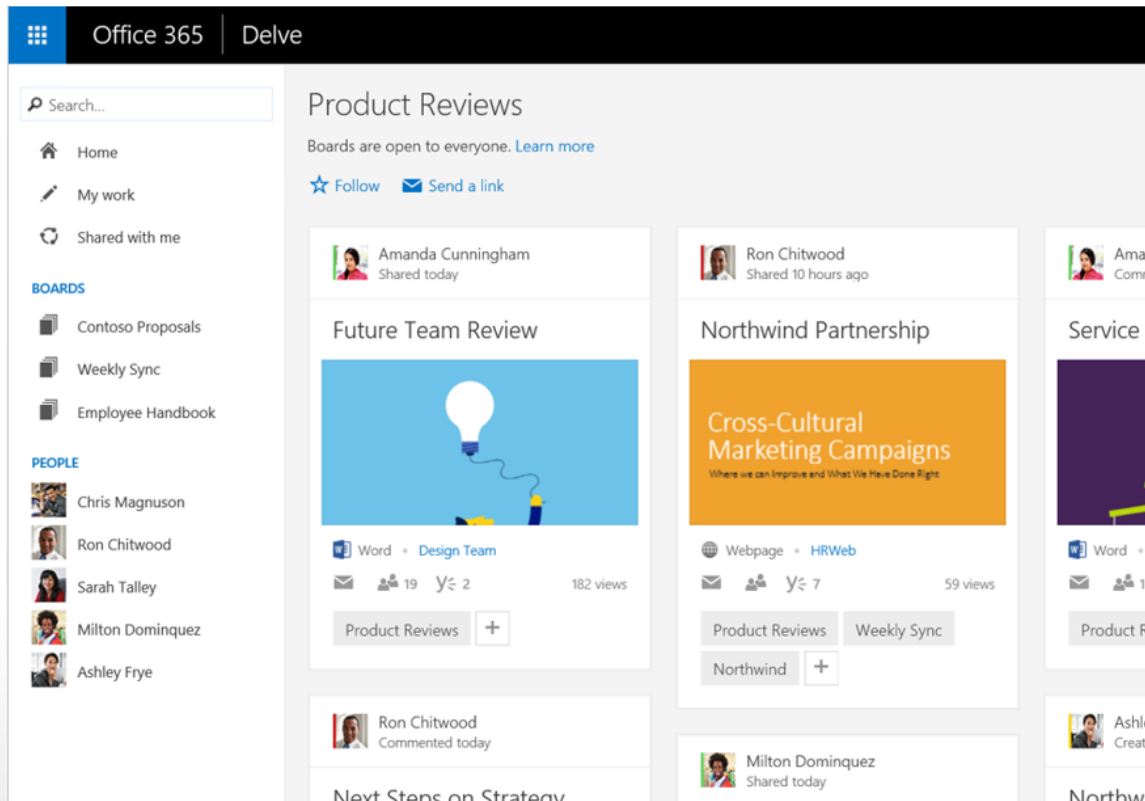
Office 365 | Delve

Search...

Home

My work

Shared with me

BOARDS

Contoso Proposals

Weekly Sync

Employee Handbook

PEOPLE

Chris Magnuson

Ron Chitwood

Sarah Talley

Milton Dominquez

Ashley Frye

Product Reviews

Boards are open to everyone. Learn more

Follow Send a link

Amanda Cunningham
Shared today

Future Team Review

Word • Design Team

19 2 182 views

Product Reviews +

Ron Chitwood
Shared 10 hours ago

Northwind Partnership

Cross-Cultural Marketing Campaigns
Where we can Improve and What We Have Done Right

Webpage • HRWeb

7 59 views

Product Reviews Weekly Sync

Northwind +

Ama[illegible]
Comm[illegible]

Service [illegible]

Word •

Product R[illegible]

Ron Chitwood
Commented today

Next Steps on Strategy

Milton Dominquez
Shared today

Ashl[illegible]
Creat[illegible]

Northw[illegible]